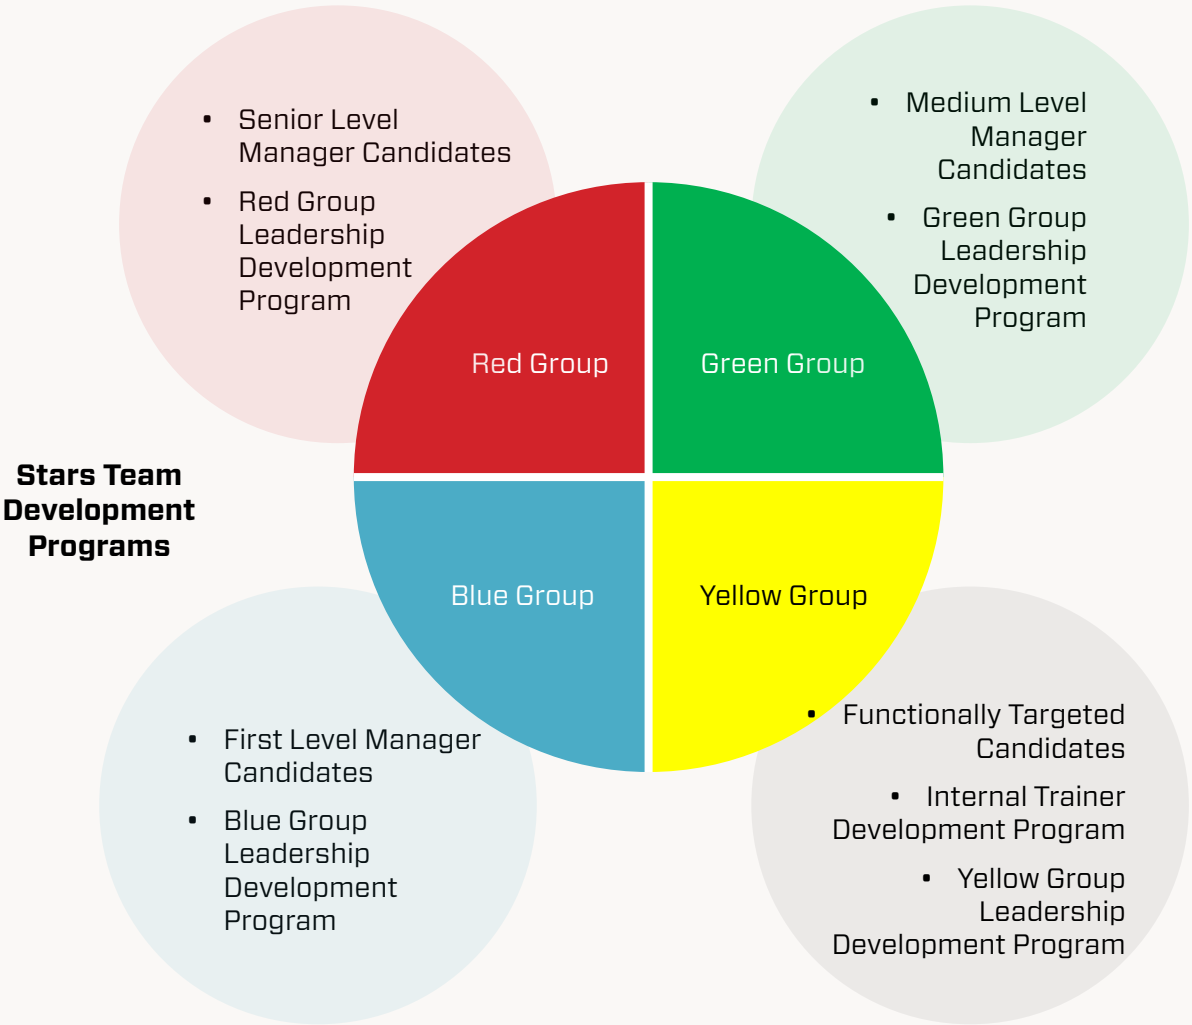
- Senior Level Manager Candidates
- Red Group Leadership Development Program

- Medium Level Manager Candidates
- Green Group Leadership Development Program

Red Group

Green Group

Stars Team Development Programs

Blue Group

Yellow Group

- First Level Manager Candidates
- Blue Group Leadership Development Program

- Functionally Targeted Candidates
- Internal Trainer Development Program
- Yellow Group Leadership Development Program